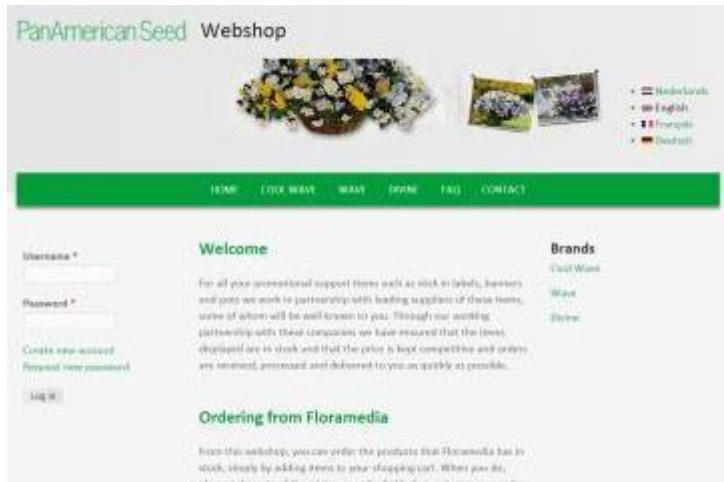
PanAmerican Seed Webshop

Nederlands
English
Français
Deutsch

HOME COOL WAVE WAVE DIVINE FAQ CONTACT

Username *

Password *

Create new account
Request new password

Log in

Welcome

For all your promotional support items such as stick in labels, banners and pots we work in partnership with leading suppliers of these items, some of whom will be well known to you. Through our working partnership with these companies we have ensured that the items displayed are in stock and that the price is kept competitive and orders are received, processed and delivered to you as quickly as possible.

Ordering from Floramedia

From this webshop, you can order the products that Floramedia has in stock, simply by adding items to your shopping cart. When you do, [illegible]

Brands

Cool Wave

Wave

Divine